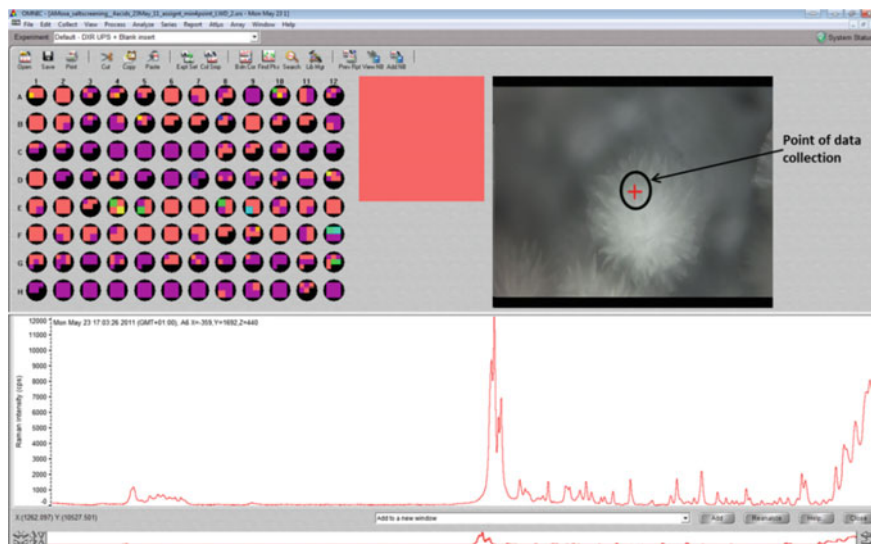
OMNIC - [AMox_saltscreening_Aacids_23May_11_assign_mindpoint_LMD_2.ss - Mon May 23 ]

File Edit Collect View Process Analyze Series Report Atlμs Array Window Help

Experiment: Default - DXR UPS + Blank insert

System Status

Open Save Print Cut Copy Paste Expt Set Col Smp Bench Find Pks Search Lib Mgr Prev Rpt View NB Add NB

1 2 3 4 5 6 7 8 9 10 11 12

A
B
C
D
E
F
G
H

Point of data collection

12000 Mon May 23 17:03:26 2011 (GMT+01:00), A6 X=-359, Y=1692, Z=440

11000
10000
9000
8000
7000
6000
5000
4000
3000
2000
1000
0

Raman intensity (cps)

X:(1262.097) Y:(10527.501)

Add to a new window

Add Reanalyze Help Close